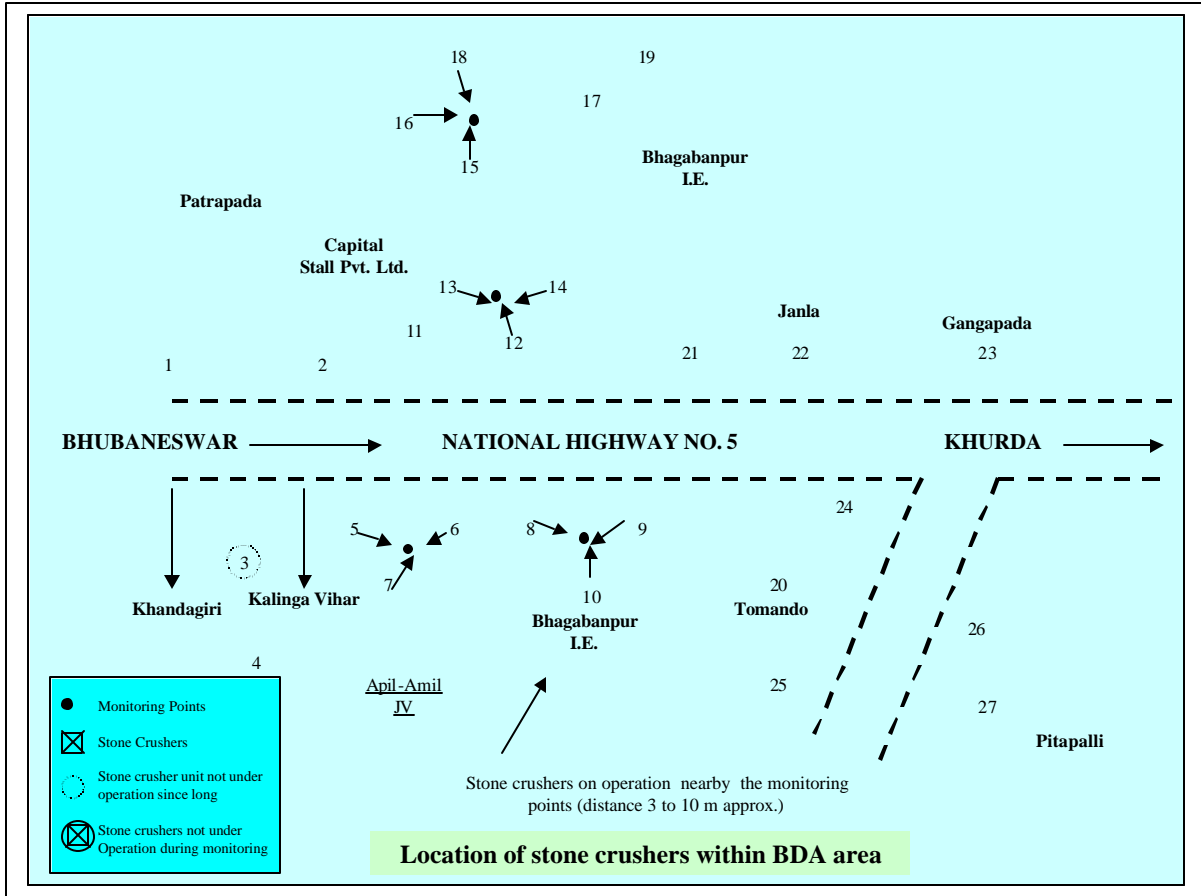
18

19

16

17

15

Bhagabanpur I.E.

Patrapada

Capital Stall Pvt. Ltd.

13

14

12

Janla

Gangapada

11

1

2

21

22

23

BHUBANESWAR

NATIONAL HIGHWAY NO. 5

KHURDA

24

5

6

8

9

3

7

20

Khandagiri

Kalinga Vihar

10

Tomando

Bhagabanpur I.E.

26

4

Apil-Amil JV

25

27

Pitapalli

Monitoring Points

Stone Crushers

Stone crusher unit not under operation since long

Stone crushers not under Operation during monitoring

Stone crushers on operation nearby the monitoring points (distance 3 to 10 m approx.)

Location of stone crushers within BDA area